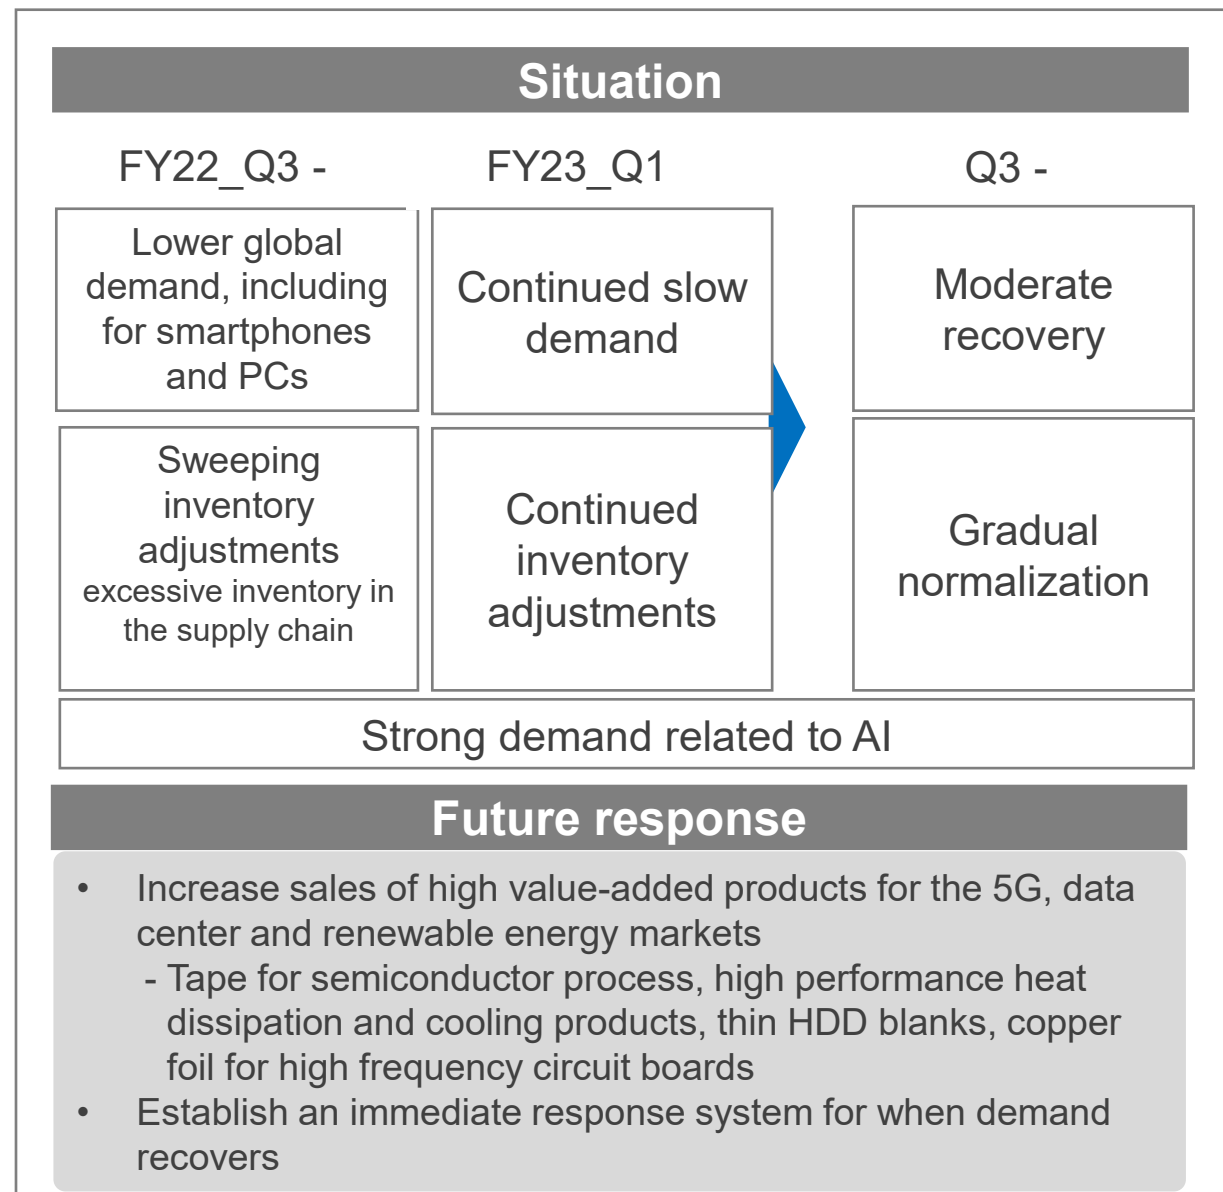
Situation

FY22_Q3 -

FY23_Q1

Q3 -

Lower global demand, including for smartphones and PCs

Continued slow demand

Moderate recovery

Sweeping inventory adjustments
excessive inventory in the supply chain

Continued inventory adjustments

Gradual normalization

Strong demand related to AI

Future response

• Increase sales of high value-added products for the 5G, data center and renewable energy markets
- Tape for semiconductor process, high performance heat dissipation and cooling products, thin HDD blanks, copper foil for high frequency circuit boards
• Establish an immediate response system for when demand recovers